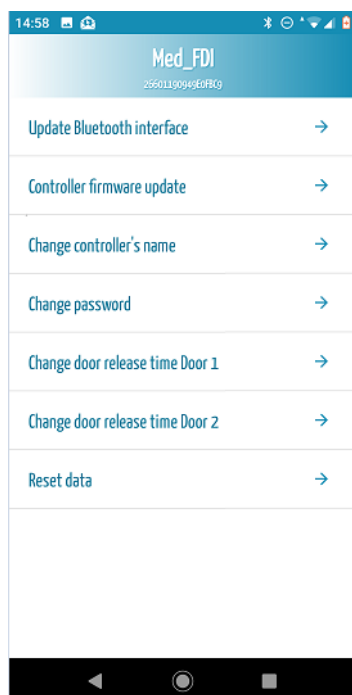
14:58

Med_FDI
25601190949E0FBC9

Update Bluetooth interface →

Controller firmware update →

Change controller's name →

Change password →

Change door release time Door 1 →

Change door release time Door 2 →

Reset data →